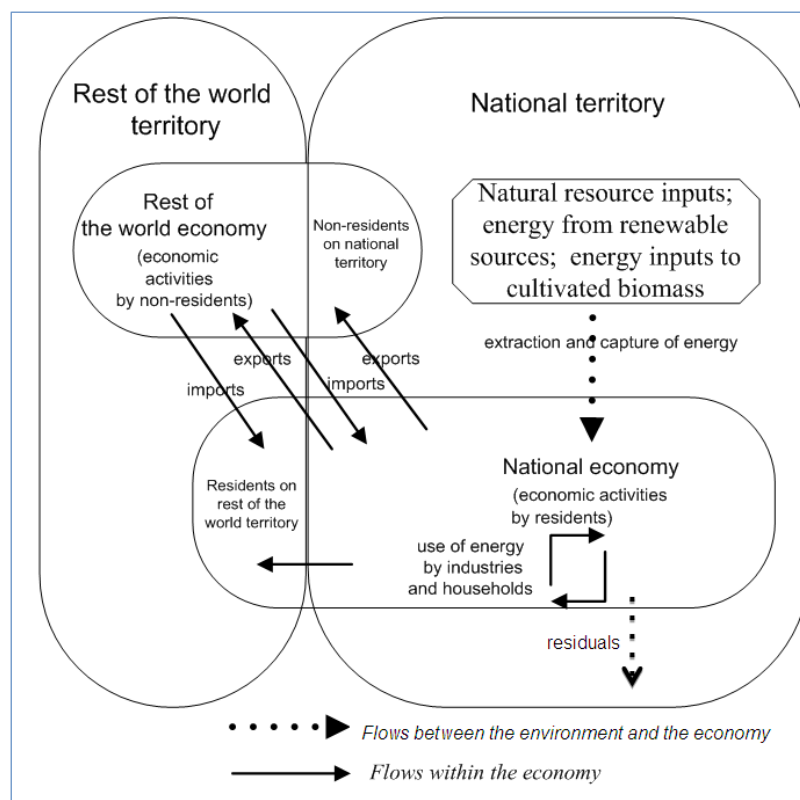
Rest of the world territory

National territory

Rest of the world economy (economic activities by non-residents)

Non-residents on national territory

Natural resource inputs; energy from renewable sources; energy inputs to cultivated biomass

extraction and capture of energy

exports

imports

exports

imports

Residents on rest of the world territory

National economy (economic activities by residents)

use of energy by industries and households

residuals

Flows between the environment and the economy

Flows within the economy